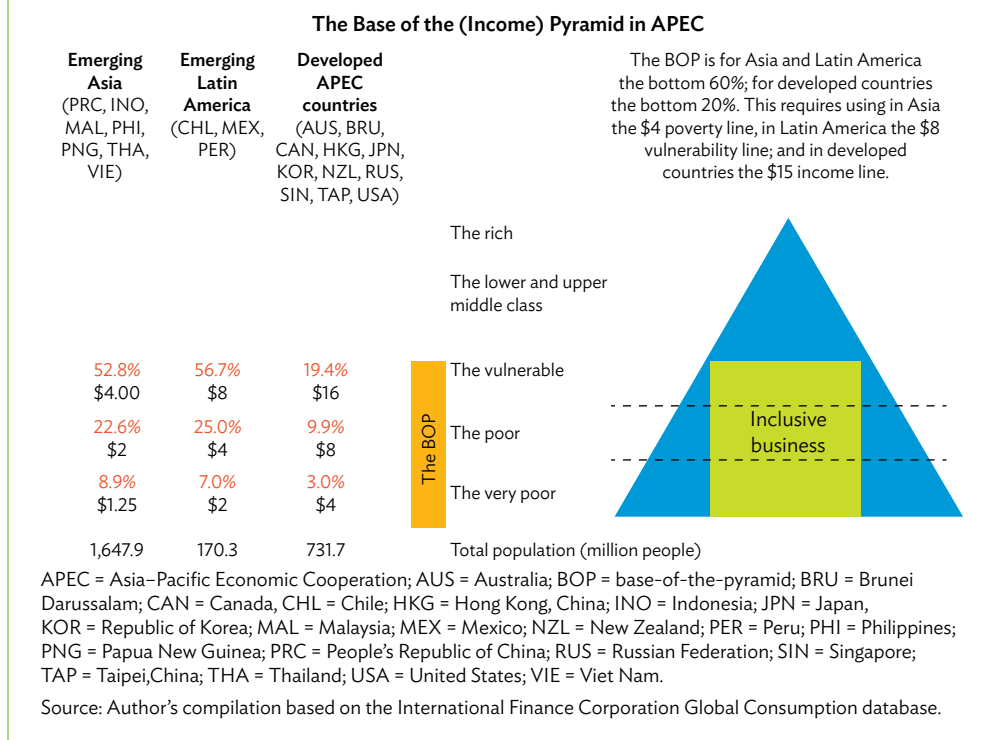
The Base of the (Income) Pyramid in APEC

| Emerging Asia (PRC, INO, MAL, PHI, PNG, THA, VIE) | Emerging Latin America (CHL, MEX, PER) | Developed APEC countries (AUS, BRU, CAN, HKG, JPN, KOR, NZL, RUS, SIN, TAP, USA) | |
|---|---|---|---|
| | | | The rich |
| | | | The lower and upper middle class |
| 52.8% $4.00 | 56.7% $8 | 19.4% $16 | The vulnerable |
| 22.6% $2 | 25.0% $4 | 9.9% $8 | The poor |
| 8.9% $1.25 | 7.0% $2 | 3.0% $4 | The very poor |
| 1,647.9 | 170.3 | 731.7 | Total population (million people) |

The BOP

The BOP is for Asia and Latin America the bottom 60%; for developed countries the bottom 20%. This requires using in Asia the $4 poverty line, in Latin America the $8 vulnerability line; and in developed countries the $15 income line.

Inclusive business

APEC = Asia–Pacific Economic Cooperation; AUS = Australia; BOP = base-of-the-pyramid; BRU = Brunei Darussalam; CAN = Canada, CHL = Chile; HKG = Hong Kong, China; INO = Indonesia; JPN = Japan, KOR = Republic of Korea; MAL = Malaysia; MEX = Mexico; NZL = New Zealand; PER = Peru; PHI = Philippines; PNG = Papua New Guinea; PRC = People's Republic of China; RUS = Russian Federation; SIN = Singapore; TAP = Taipei,China; THA = Thailand; USA = United States; VIE = Viet Nam.

Source: Author's compilation based on the International Finance Corporation Global Consumption database.